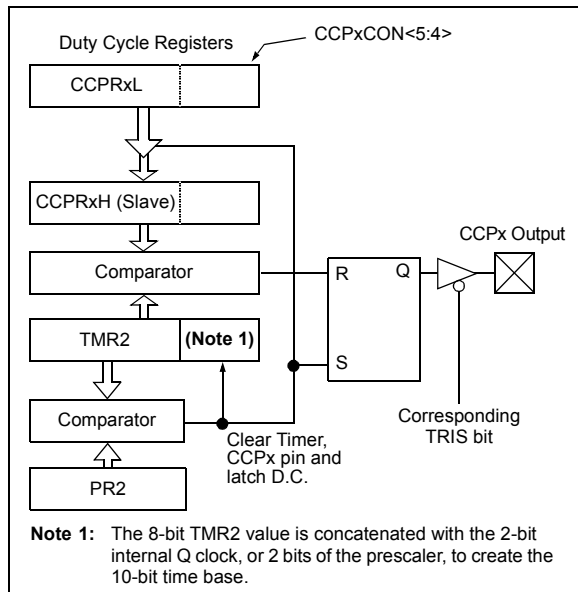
Duty Cycle Registers

CCPxCON<5:4>

CCPRxL

CCPRxH (Slave)

Comparator

TMR2

(Note 1)

Comparator

PR2

R

S

Q

CCPx Output

Corresponding TRIS bit

Clear Timer, CCPx pin and latch D.C.

Note 1: The 8-bit TMR2 value is concatenated with the 2-bit internal Q clock, or 2 bits of the prescaler, to create the 10-bit time base.